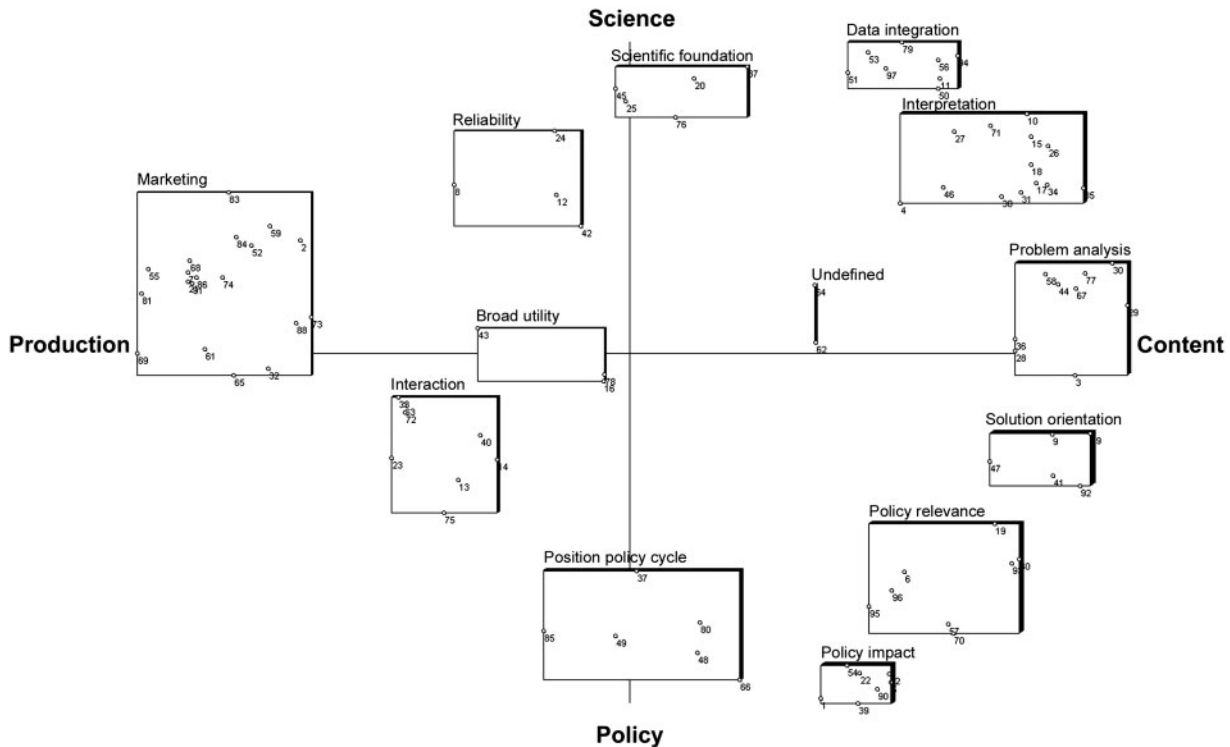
Science

Production

Content

Policy

Scientific foundation
87
20
45
6
25
76

Data integration
79
53
56
97
94
51
11
50

Interpretation
10
27
71
15
26
18
46
38
31
17
34
35
4

Reliability
24
8
12
42

Marketing
83
59
84
52
2
68
55
7
29
86
91
74
81
88
73
89
61
65
32

Undefined
64
62

Problem analysis
30
58
77
44
67
99
36
28
3

Broad utility
43
78
16

Interaction
38
63
72
40
23
14
13
75

Solution orientation
9
19
47
41
92

Policy relevance
19
6
9
60
96
95
57
70

Position policy cycle
37
80
85
49
48
66

Policy impact
54
22
82
90
1
39